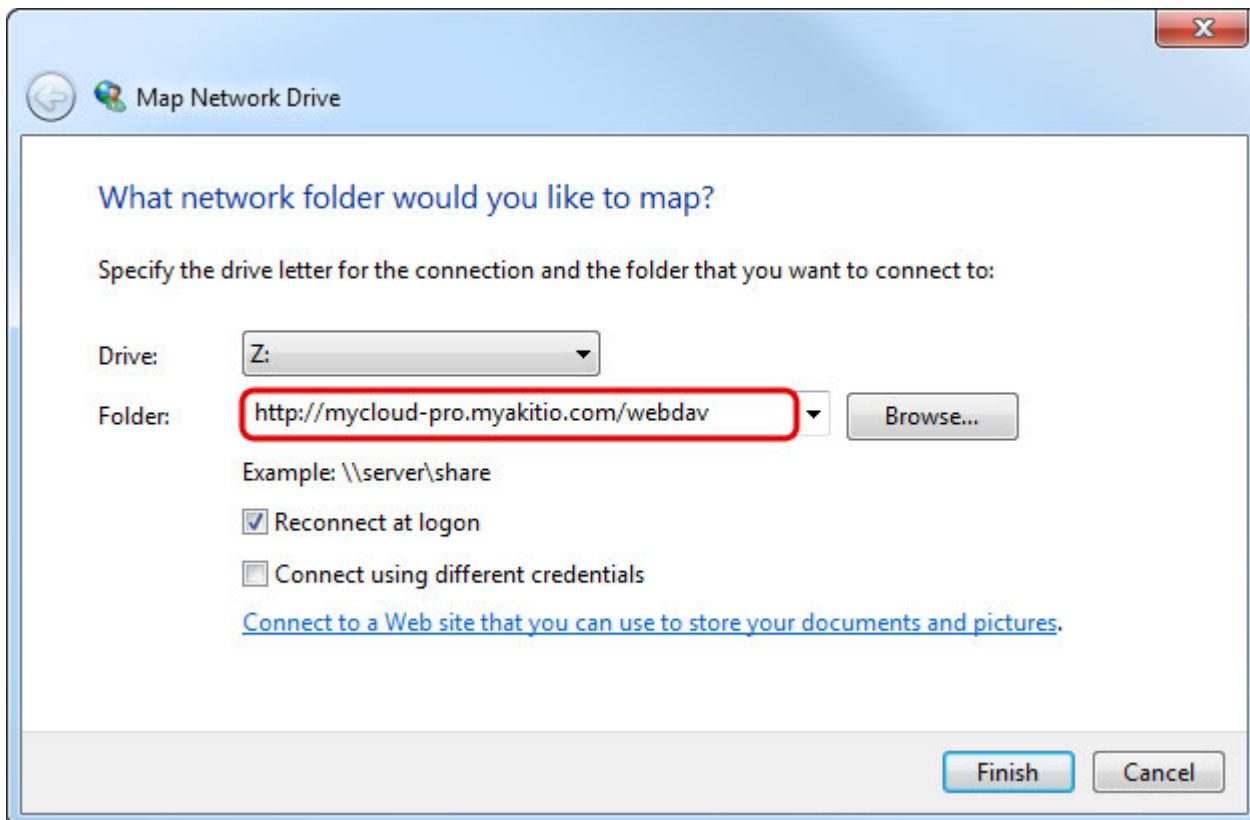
Map Network Drive

What network folder would you like to map?

Specify the drive letter for the connection and the folder that you want to connect to:

Drive: Z:

Folder: http://mycloud-pro.myakitio.com/webdav Browse...

Example: \\server\share

Reconnect at logon

Connect using different credentials

Connect to a Web site that you can use to store your documents and pictures.

Finish Cancel